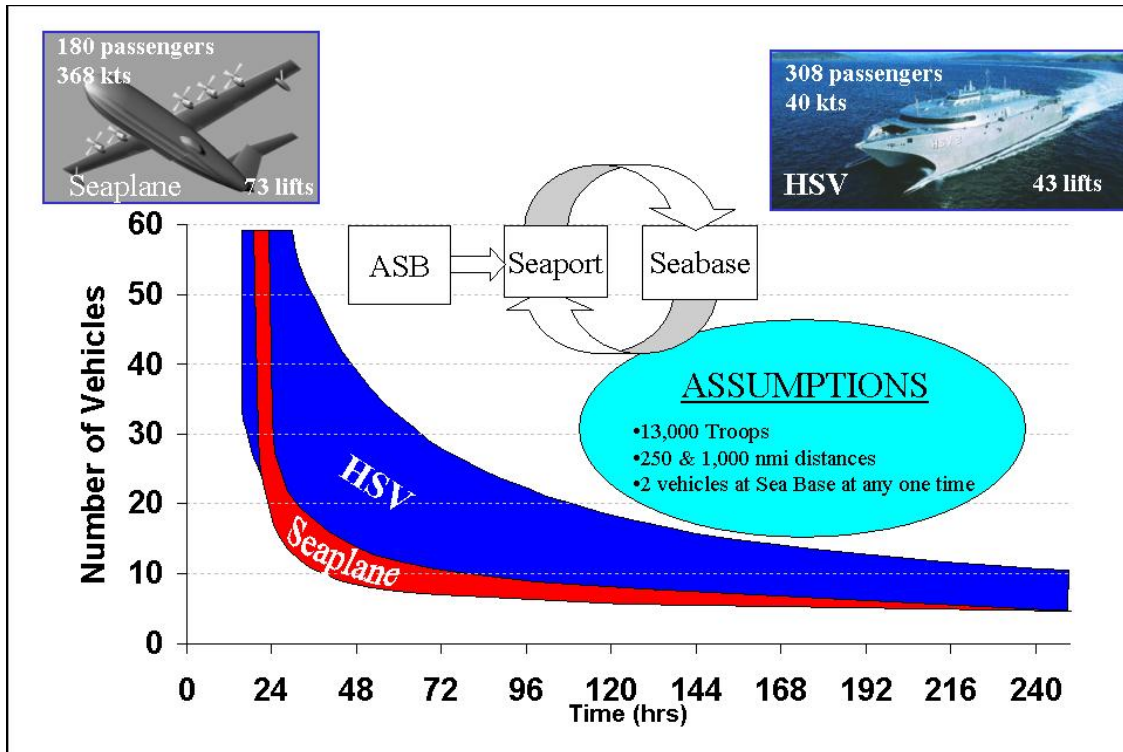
180 passengers
368 kts
Seaplane
73 lifts

308 passengers
40 kts
HSV
43 lifts

ASB
Seaport
Seabase

ASSUMPTIONS
•13,000 Troops
•250 & 1,000 nmi distances
•2 vehicles at Sea Base at any one time

HSV
Seaplane

Number of Vehicles
60
50
40
30
20
10
0

0 24 48 72 96 120 144 168 192 216 240
Time (hrs)